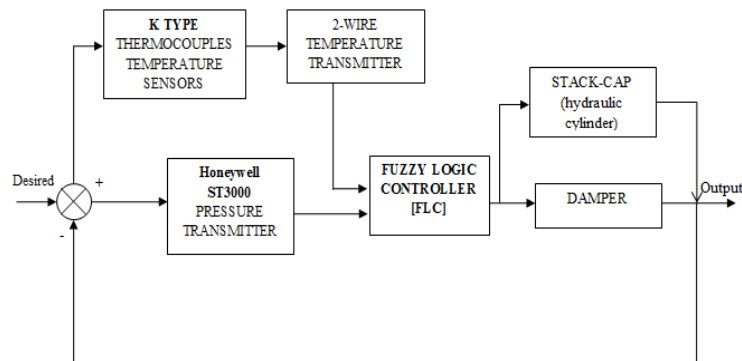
K TYPE
THERMOCOUPLES
TEMPERATURE
SENSORS

2-WIRE
TEMPERATURE
TRANSMITTER

STACK-CAP
(hydraulic
cylinder)

Desired

+

-

Honeywell
ST3000
PRESSURE
TRANSMITTER

FUZZY LOGIC
CONTROLLER
[FLC]

DAMPER

Output